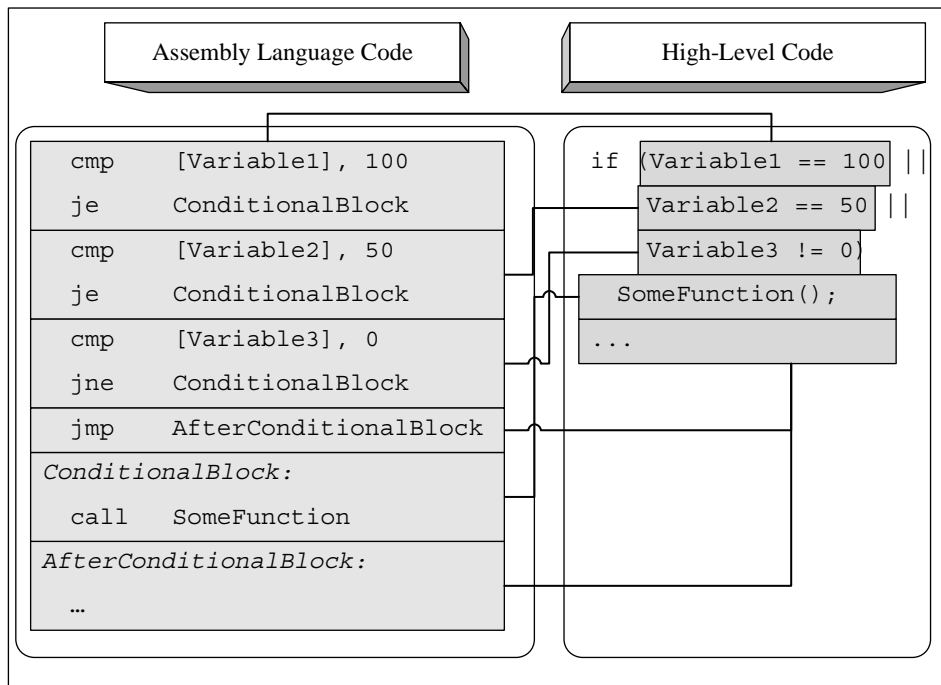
Assembly Language Code

High-Level Code

cmp [Variable1], 100
je ConditionalBlock
cmp [Variable2], 50
je ConditionalBlock
cmp [Variable3], 0
jne ConditionalBlock
jmp AfterConditionalBlock
ConditionalBlock:
call SomeFunction
AfterConditionalBlock:
…

if (Variable1 == 100 ||
Variable2 == 50 ||
Variable3 != 0)
SomeFunction();
...